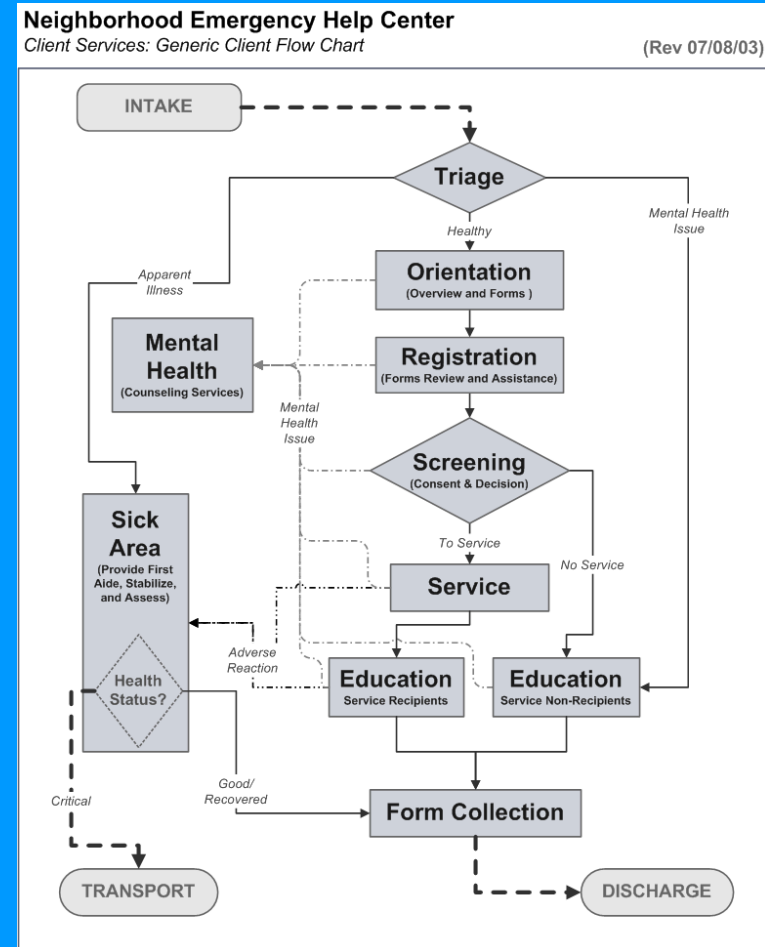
Neighborhood Emergency Help Center
Client Services: Generic Client Flow Chart
(Rev 07/08/03)

INTAKE

Triage

Apparent Illness

Healthy

Mental Health Issue

Orientation
(Overview and Forms )

Mental Health
(Counseling Services)

Registration
(Forms Review and Assistance)

Mental Health Issue

Screening
(Consent & Decision)

Sick Area
(Provide First Aide, Stabilize, and Assess)

To Service

No Service

Service

Adverse Reaction

Health Status?

Education
Service Recipients

Education
Service Non-Recipients

Critical

Good/ Recovered

Form Collection

TRANSPORT

DISCHARGE